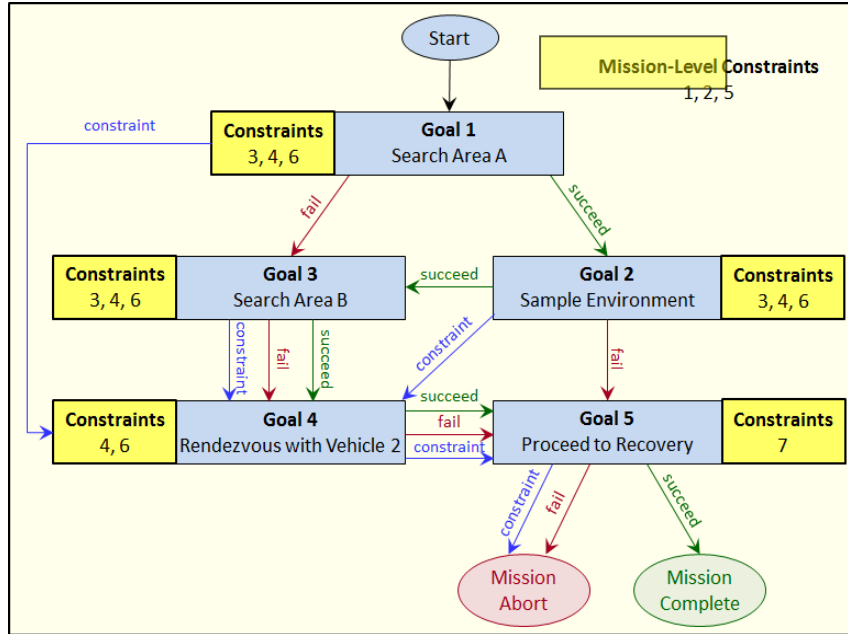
Start

Mission-Level Constraints
1, 2, 5

constraint

Constraints
3, 4, 6

Goal 1
Search Area A

fail

succeed

Constraints
3, 4, 6

Goal 3
Search Area B

succeed

Goal 2
Sample Environment

Constraints
3, 4, 6

constraint

fail

succeed

constraint

fail

Constraints
4, 6

Goal 4
Rendezvous with Vehicle 2

succeed

fail

constraint

Goal 5
Proceed to Recovery

Constraints
7

constraint

fail

succeed

Mission
Abort

Mission
Complete